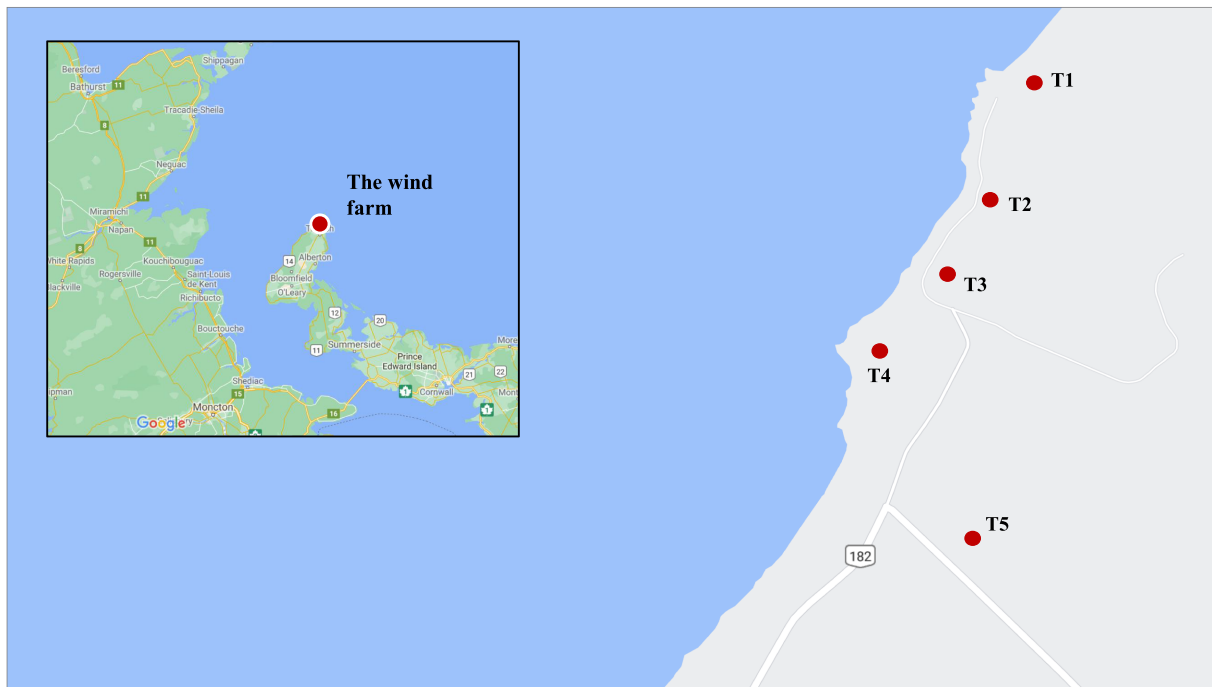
Beresford
Shippagan
Bathurst
11
Tracadie-Sheila
8
Neguac
11
The wind farm
Miramichi
Napan
11
8
Tignish
White Rapids
Kouchibouguac
Alberton
Rogersville
Saint-Louis de Kent
14
Blackville
Richibucto
Bloomfield
O'Leary
12
20
Bouctouche
11
Summerside
More
Prince Edward Island
21
22
Shediac
Cornwall
ippman
15
Mont
Moncton
16
Google
T1
T2
T3
T4
T5
182